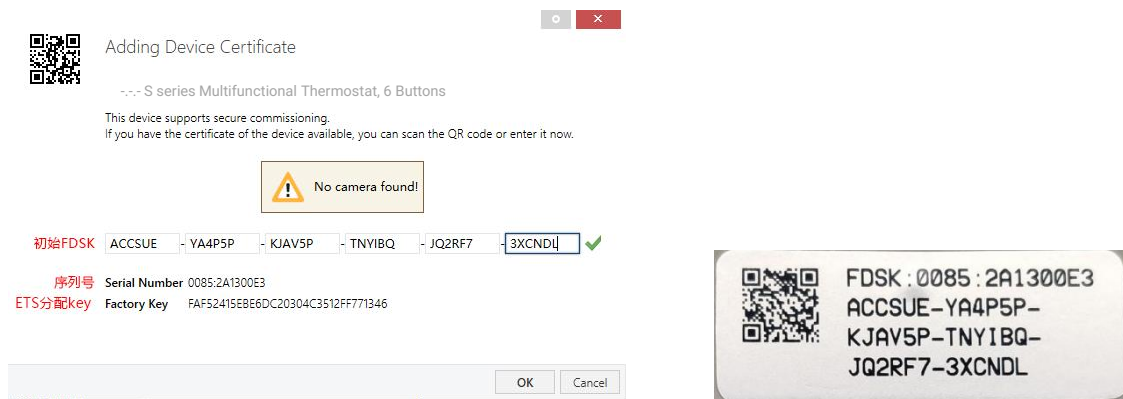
Adding Device Certificate

-.-.- S series Multifunctional Thermostat, 6 Buttons

This device supports secure commissioning.
If you have the certificate of the device available, you can scan the QR code or enter it now.

No camera found!

初始FDSK ACCSUE - YA4P5P - KJAV5P - TNYIBQ - JQ2RF7 - 3XCNDL

序列号 Serial Number 0085:2A1300E3
ETS分配key Factory Key FAF52415EBE6DC20304C3512FF771346

OK Cancel

FDSK:0085:2A1300E3
ACCSUE-YA4P5P-
KJAV5P-TNYIBQ-
JQ2RF7-3XCNDL